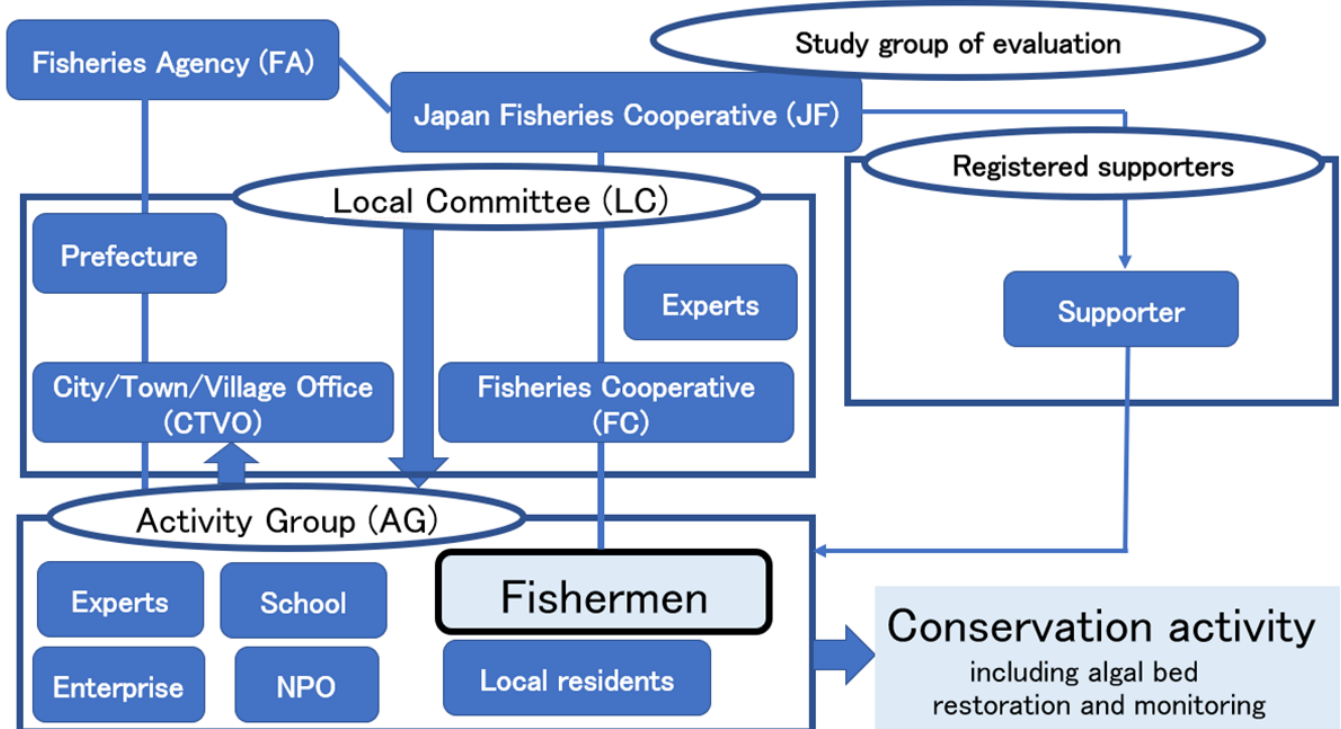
Fisheries Agency (FA)

Study group of evaluation

Japan Fisheries Cooperative (JF)

Registered supporters

Local Committee (LC)

Prefecture

Experts

Supporter

City/Town/Village Office (CTVO)

Fisheries Cooperative (FC)

Activity Group (AG)

Experts

School

Fishermen

Enterprise

NPO

Local residents

Conservation activity
including algal bed restoration and monitoring